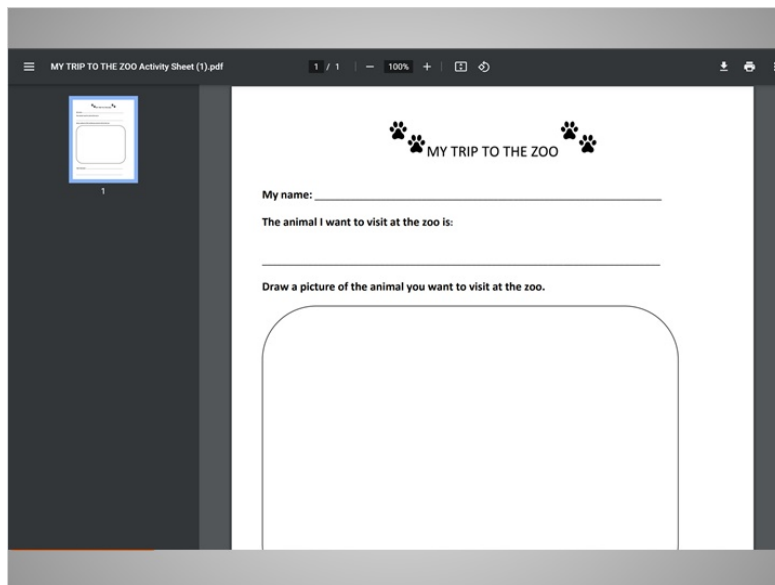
MY TRIP TO THE ZOO Activity Sheet (1).pdf

1 / 1 — 100% +

1

MY TRIP TO THE ZOO

My name: ____________________________________________

The animal I want to visit at the zoo is:

____________________________________________

Draw a picture of the animal you want to visit at the zoo.